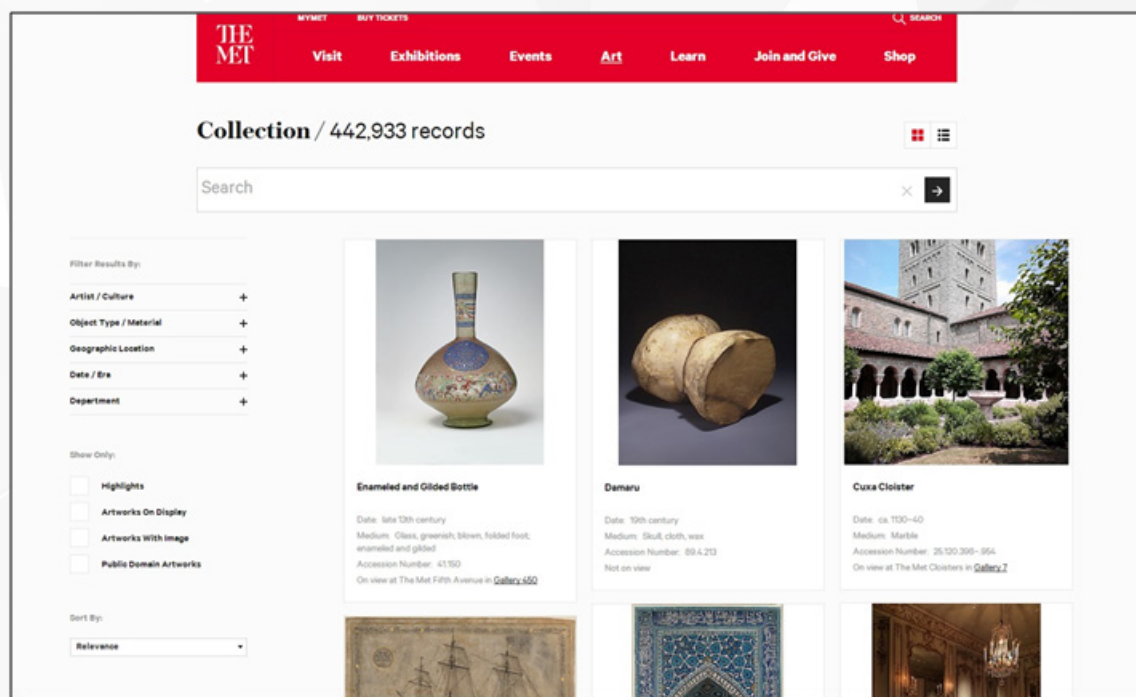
THE MET

MYMET BUY TICKETS SEARCH

Visit Exhibitions Events Art Learn Join and Give Shop

Collection / 442,933 records

Search

Filter Results By:

Artist / Culture +

Object Type / Material +

Geographic Location +

Date / Era +

Department +

Show Only:

Highlights

Artworks On Display

Artworks With Image

Public Domain Artworks

Sort By:

Relevance

Enameled and Gilded Bottle

Date: late 13th century

Medium: Glass, greenish; blown, folded foot; enameled and gilded

Accession Number: 41.150

On view at The Met Fifth Avenue in Gallery 450

Damaru

Date: 19th century

Medium: Skull, cloth, wax

Accession Number: 89.4.213

Not on view

Cuxa Cloister

Date: ca. 1130–40

Medium: Marble

Accession Number: 25.120.398–.954

On view at The Met Cloisters in Gallery 7